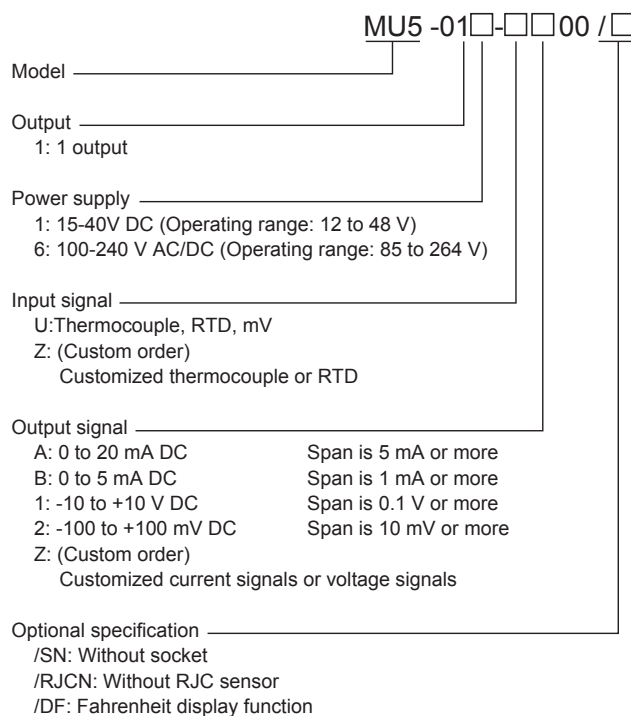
MU5 -01□-□□00 /□

Model

Output
1: 1 output

Power supply
1: 15-40V DC (Operating range: 12 to 48 V)
6: 100-240 V AC/DC (Operating range: 85 to 264 V)

Input signal
U:Thermocouple, RTD, mV
Z: (Custom order)
Customized thermocouple or RTD

Output signal
A: 0 to 20 mA DC Span is 5 mA or more
B: 0 to 5 mA DC Span is 1 mA or more
1: -10 to +10 V DC Span is 0.1 V or more
2: -100 to +100 mV DC Span is 10 mV or more
Z: (Custom order)
Customized current signals or voltage signals

Optional specification
/SN: Without socket
/RJCN: Without RJC sensor
/DF: Fahrenheit display function